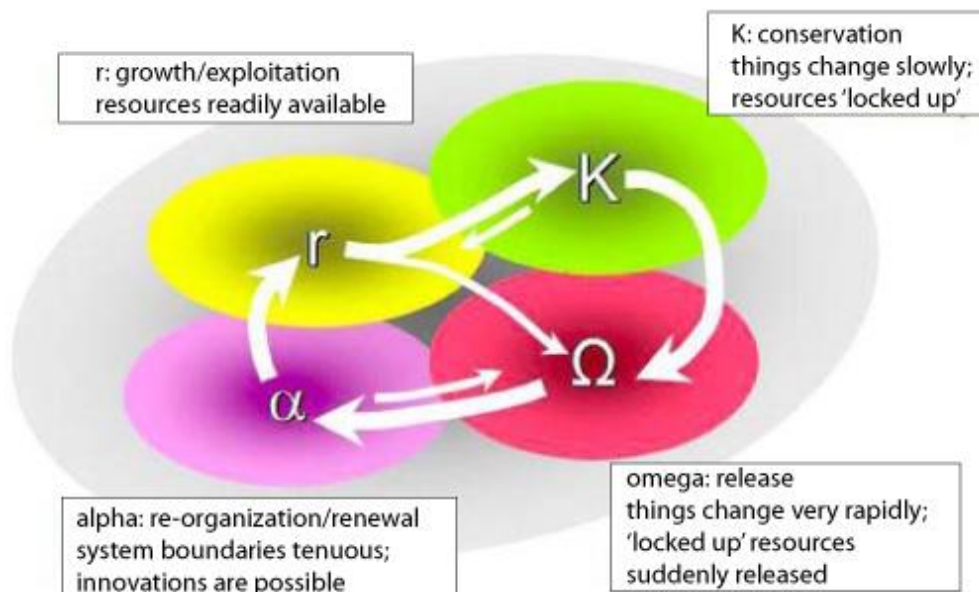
r: growth/exploitation
resources readily available

K: conservation
things change slowly;
resources 'locked up'

r

K

$\Omega$

$\alpha$

alpha: re-organization/renewal
system boundaries tenuous;
innovations are possible

omega: release
things change very rapidly;
'locked up' resources
suddenly released